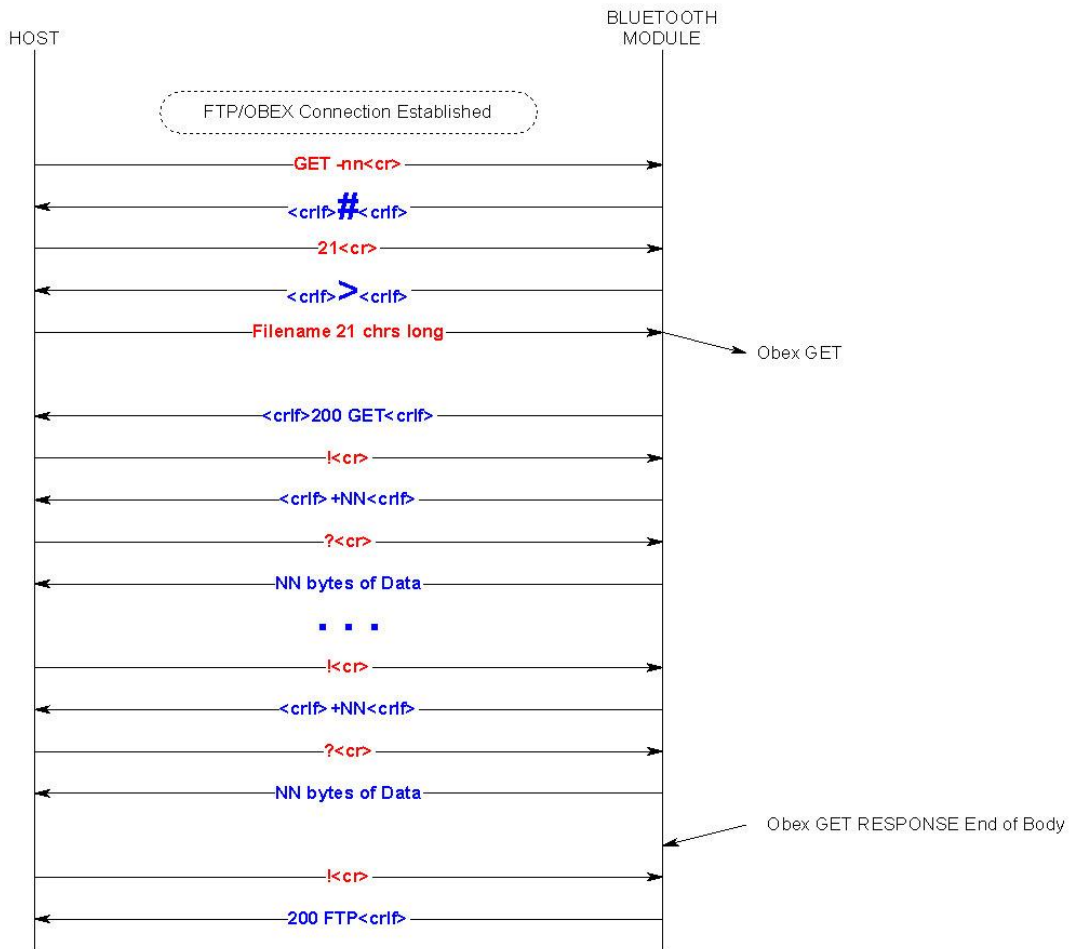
HOST

BLUETOOTH MODULE

FTP/OBEX Connection Established

GET -nn<cr>

<crlf>#<crlf>

21<cr>

<crlf>><crlf>

Filename 21 chrs long

Obex GET

<crlf>200 GET<crlf>

!<cr>

<crlf>+NN<crlf>

?<cr>

NN bytes of Data

. . .

!<cr>

<crlf>+NN<crlf>

?<cr>

NN bytes of Data

Obex GET RESPONSE End of Body

!<cr>

200 FTP<crlf>